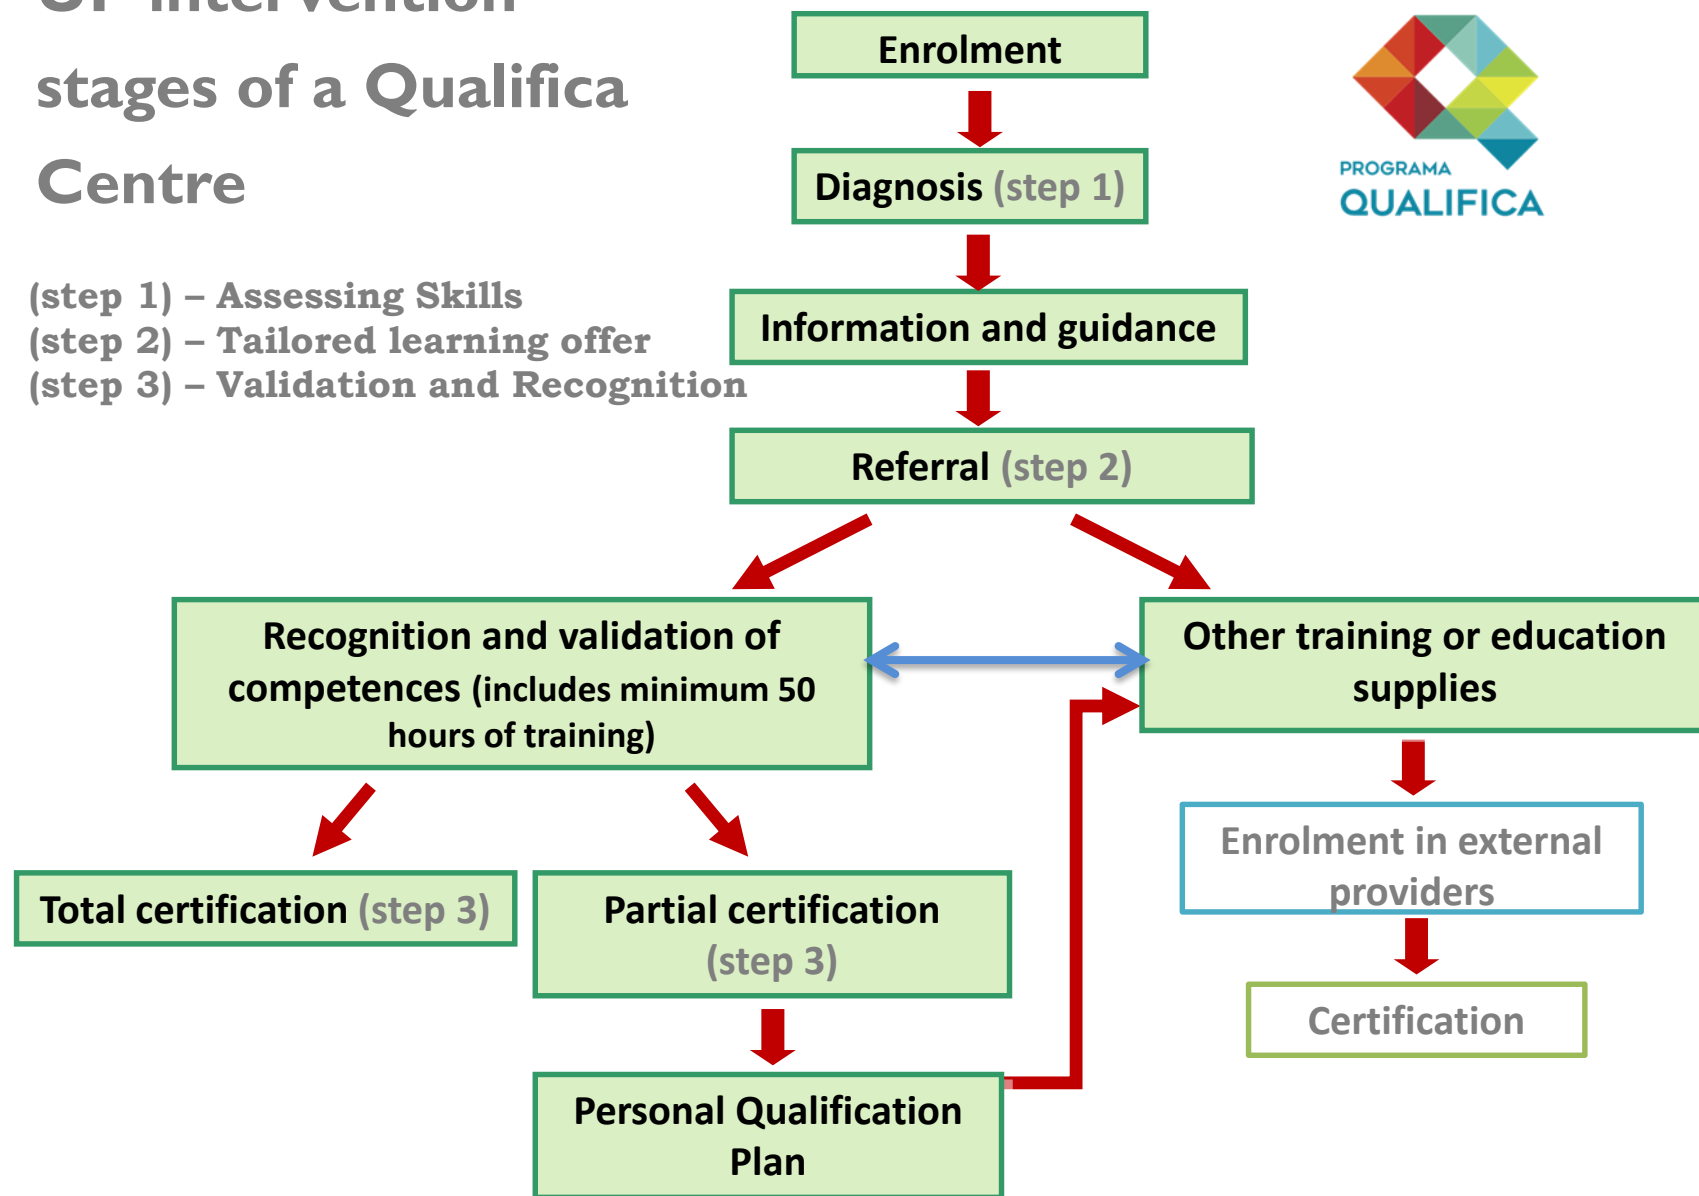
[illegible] stages of a Qualifica Centre

(step 1) – Assessing Skills
(step 2) – Tailored learning offer
(step 3) – Validation and Recognition

Enrolment

Diagnosis (step 1)

Information and guidance

Referral (step 2)

PROGRAMA QUALIFICA

Recognition and validation of competences (includes minimum 50 hours of training)

Other training or education supplies

Total certification (step 3)

Partial certification (step 3)

Enrolment in external providers

Certification

Personal Qualification Plan